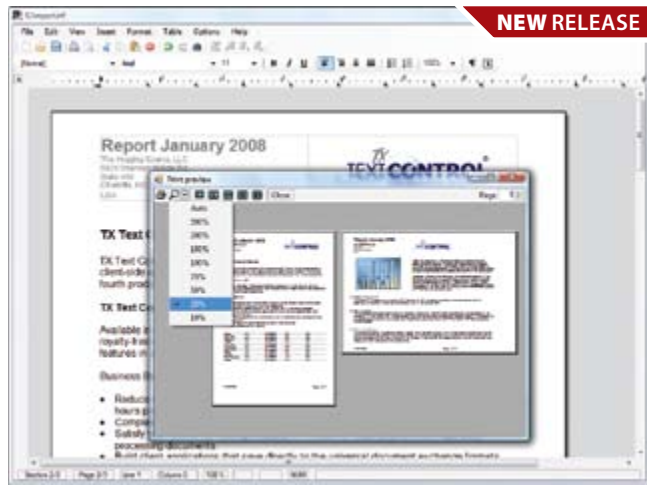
NEW RELEASE

File Edit View Insert Format Table Options Help

Report January 2008

TX TEXT CONTROL

Print preview

Close

Auto
200%
150%
100%
75%
50%
25%
10%

TX Text C

TX Text C
client-side
fourth prod

TX Text Co

Available a
royalty-fre
features m

Business R

Reduc
hours p
Compa
Satisfy
processing documents

Section 1/1 Page 1/1 Line 1 Column 0 100%